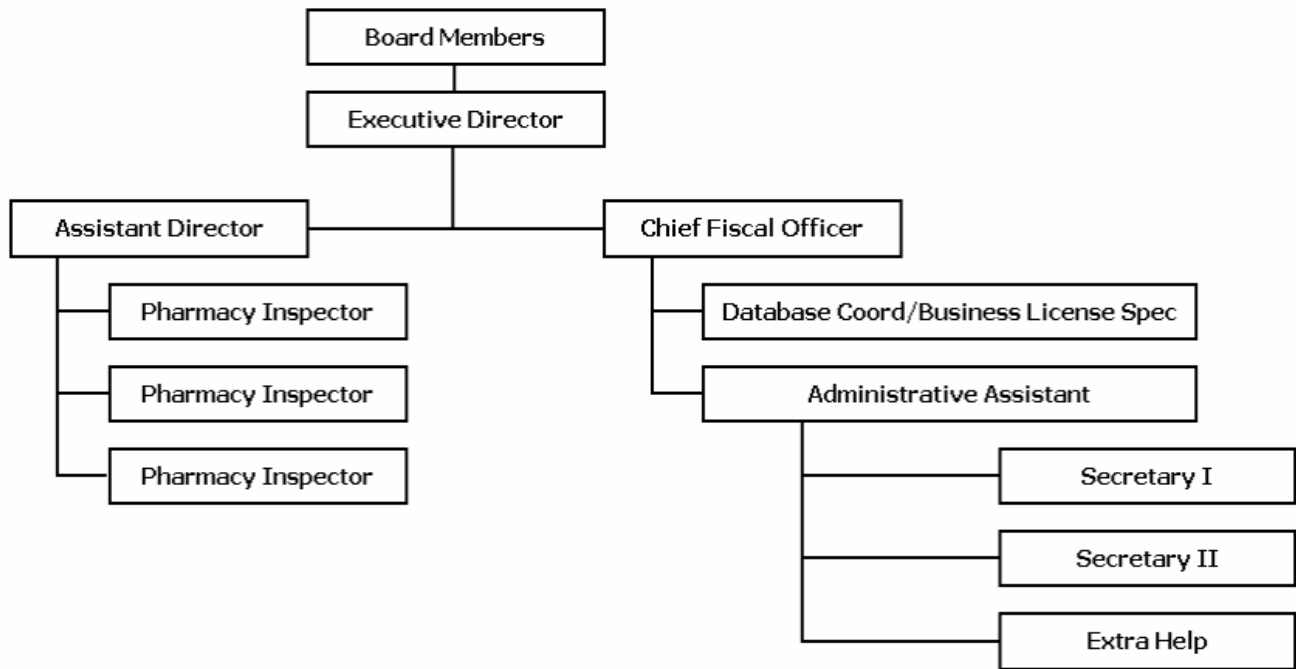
Board Members

Executive Director

Assistant Director

Chief Fiscal Officer

Pharmacy Inspector

Pharmacy Inspector

Pharmacy Inspector

Database Coord/Business License Spec

Administrative Assistant

Secretary I

Secretary II

Extra Help